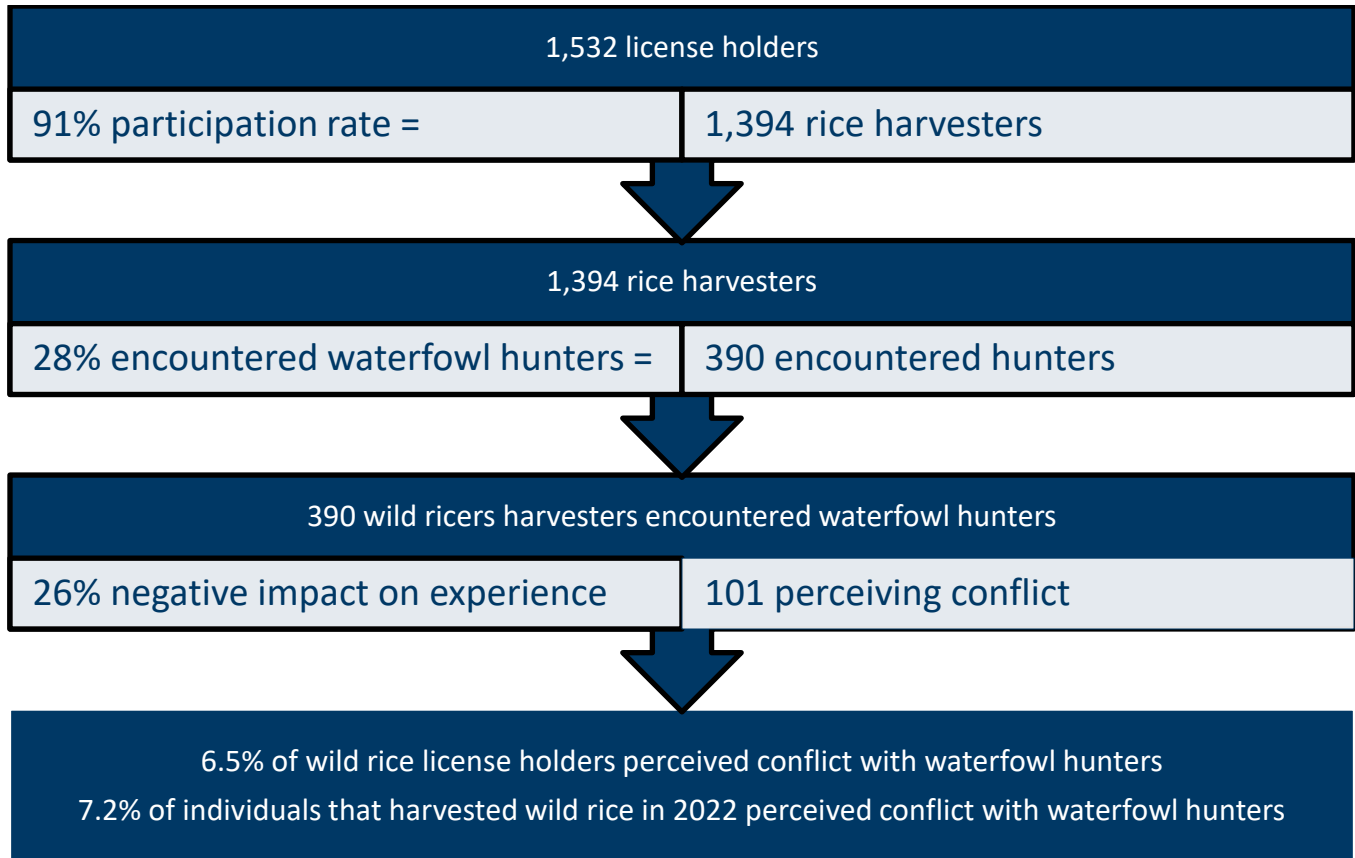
1,532 license holders

91% participation rate =

1,394 rice harvesters

1,394 rice harvesters

28% encountered waterfowl hunters =

390 encountered hunters

390 wild ricers harvesters encountered waterfowl hunters

26% negative impact on experience

101 perceiving conflict

6.5% of wild rice license holders perceived conflict with waterfowl hunters

7.2% of individuals that harvested wild rice in 2022 perceived conflict with waterfowl hunters